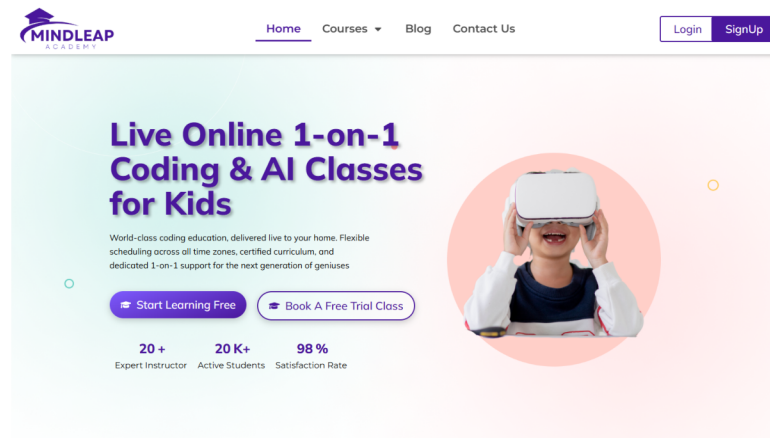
MINDLEAP
ACADEMY

Home Courses Blog Contact Us

Login SignUp

Live Online 1-on-1 Coding & AI Classes for Kids

World-class coding education, delivered live to your home. Flexible scheduling across all time zones, certified curriculum, and dedicated 1-on-1 support for the next generation of geniuses

Start Learning Free

Book A Free Trial Class

20 +
Expert Instructor

20 K+
Active Students

98 %
Satisfaction Rate